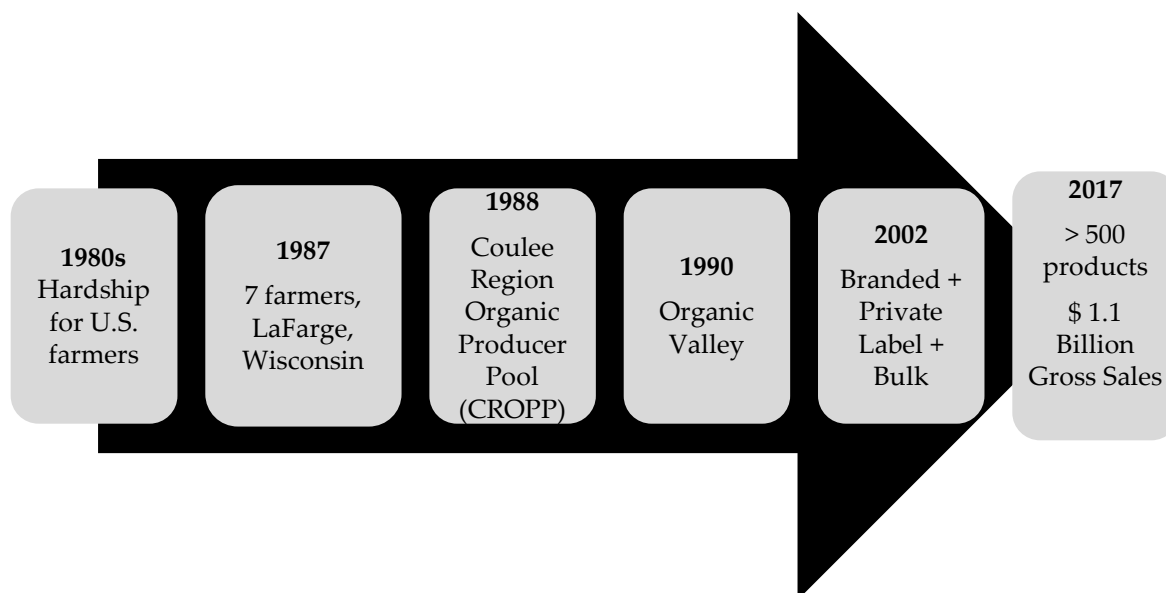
**1980s**
Hardship for U.S. farmers

**1987**
7 farmers, LaFarge, Wisconsin

**1988**
Coulee Region Organic Producer Pool (CROPP)

**1990**
Organic Valley

**2002**
Branded + Private Label + Bulk

**2017**
> 500 products

$ 1.1 Billion Gross Sales